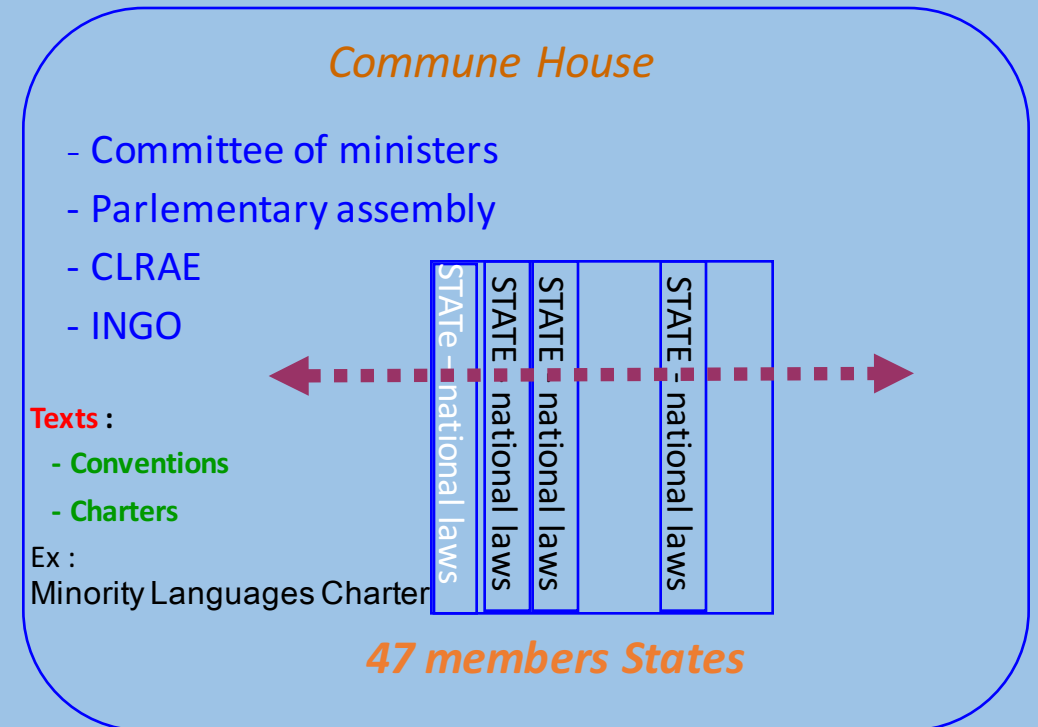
Commune House

- Committee of ministers
- Parlementary assembly
- CLRAE
- INGO

Texts :
- Conventions
- Charters

Ex :
Minority Languages Charter

STATe - national laws

STATE - national laws

STATE - national laws

STATE - national laws

47 members States